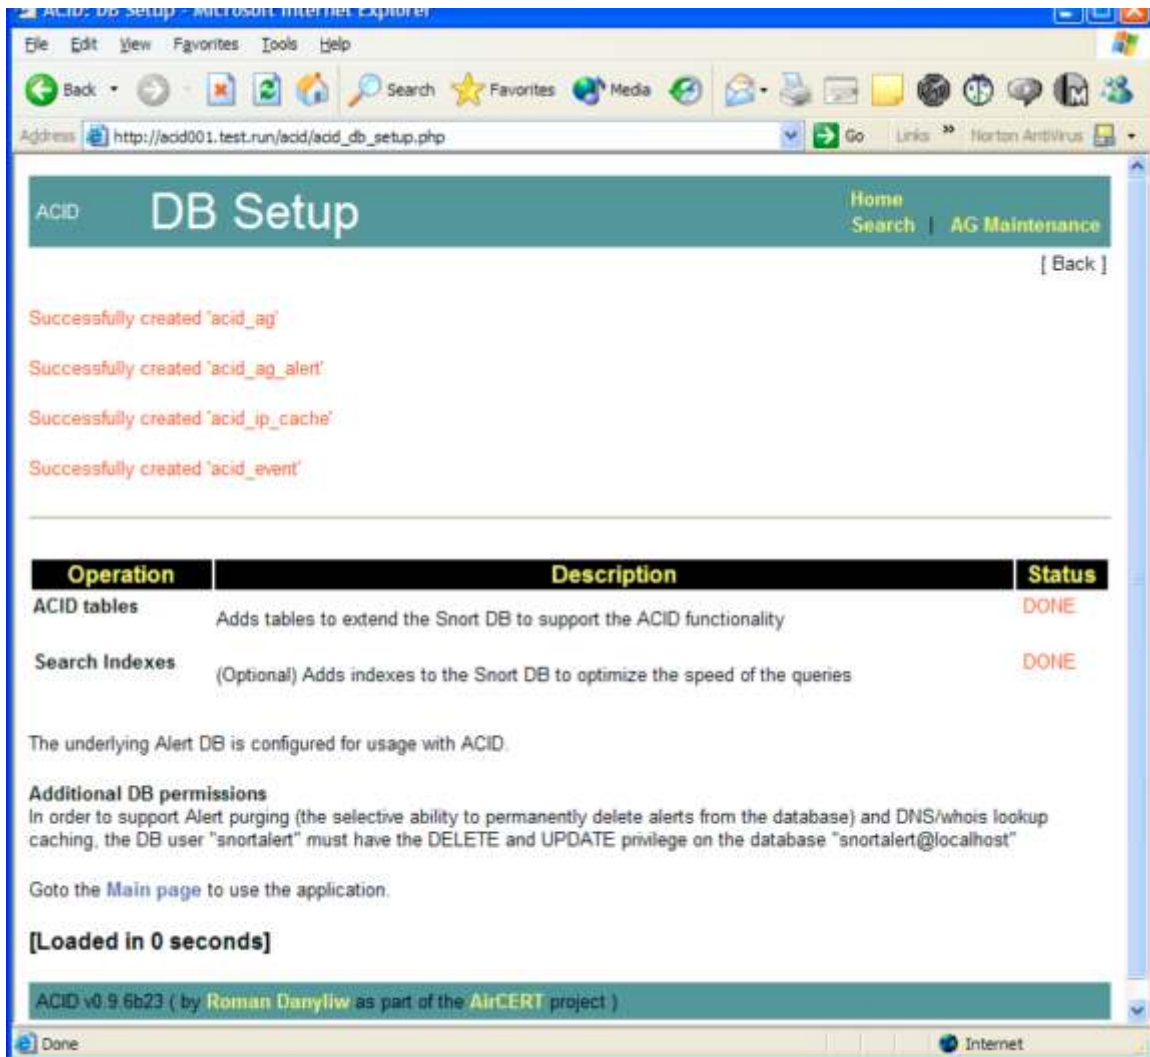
ACID: DB Setup - Microsoft Internet Explorer

File Edit View Favorites Tools Help

Back Search Favorites Media

Address http://acid001.test.run/acid/acid_db_setup.php Go Links » Norton AntiVirus

ACID DB Setup

Home
Search | AG Maintenance

[ Back ]

Successfully created 'acid_ag'

Successfully created 'acid_ag_alert'

Successfully created 'acid_ip_cache'

Successfully created 'acid_event'

| Operation | Description | Status |
|---|---|---|
| ACID tables | Adds tables to extend the Snort DB to support the ACID functionality | DONE |
| Search Indexes | (Optional) Adds indexes to the Snort DB to optimize the speed of the queries | DONE |

The underlying Alert DB is configured for usage with ACID.

Additional DB permissions
In order to support Alert purging (the selective ability to permanently delete alerts from the database) and DNS/whois lookup caching, the DB user "snortalert" must have the DELETE and UPDATE privilege on the database "snortalert@localhost"

Goto the Main page to use the application.

[Loaded in 0 seconds]

ACID v0.9.6b23 ( by Roman Danyliw as part of the AirCERT project )

Done Internet